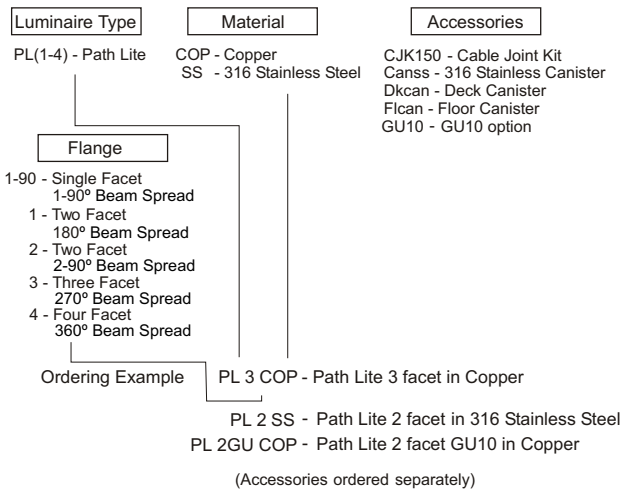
Luminaire Type

PL(1-4) - Path Lite

Material

COP - Copper
SS - 316 Stainless Steel

Accessories

CJK150 - Cable Joint Kit
Canss - 316 Stainless Canister
Dkcan - Deck Canister
Flcan - Floor Canister
GU10 - GU10 option

Flange

1-90 - Single Facet
1-90º Beam Spread
1 - Two Facet
180º Beam Spread
2 - Two Facet
2-90º Beam Spread
3 - Three Facet
270º Beam Spread
4 - Four Facet
360º Beam Spread

Ordering Example

PL 3 COP - Path Lite 3 facet in Copper

PL 2 SS - Path Lite 2 facet in 316 Stainless Steel
PL 2GU COP - Path Lite 2 facet GU10 in Copper

(Accessories ordered separately)